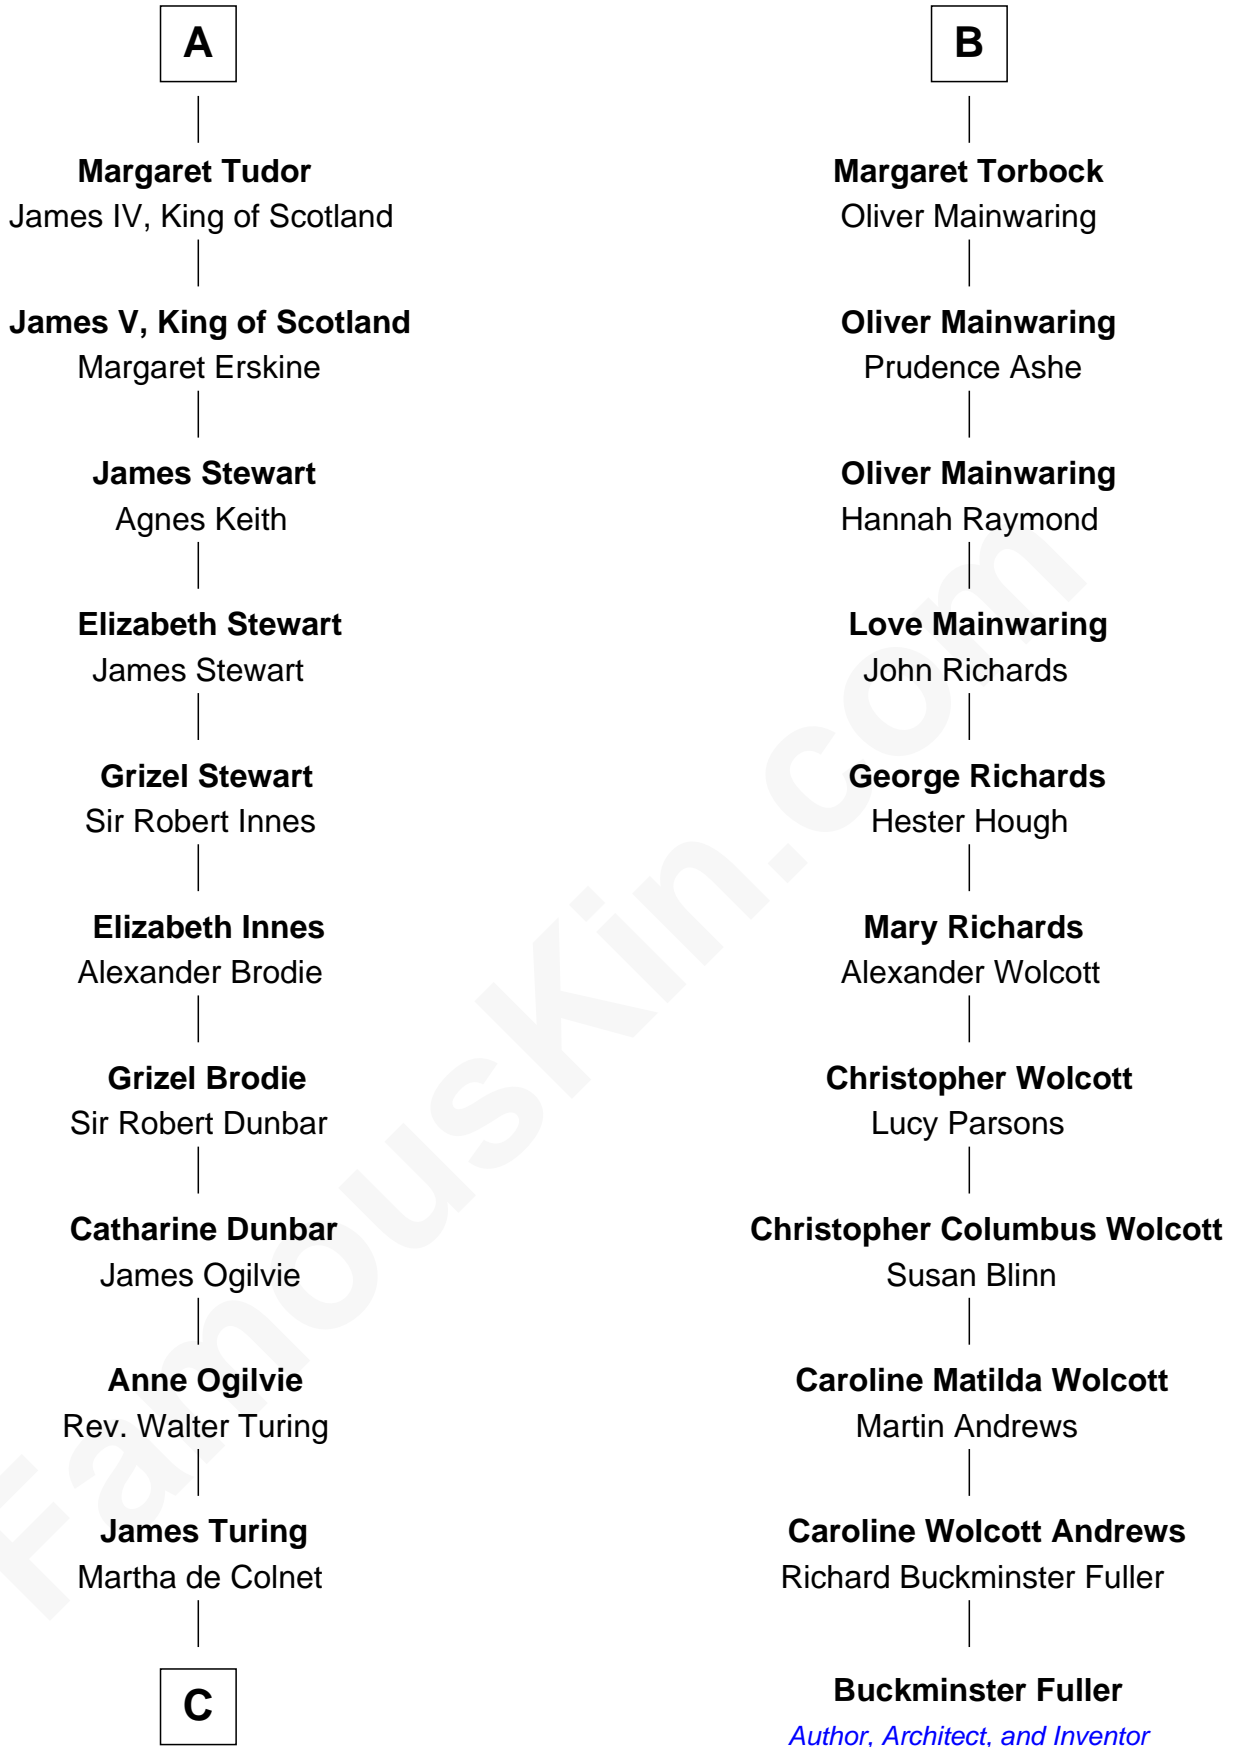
A

Margaret Tudor
James IV, King of Scotland

James V, King of Scotland
Margaret Erskine

James Stewart
Agnes Keith

Elizabeth Stewart
James Stewart

Grizel Stewart
Sir Robert Innes

Elizabeth Innes
Alexander Brodie

Grizel Brodie
Sir Robert Dunbar

Catharine Dunbar
James Ogilvie

Anne Ogilvie
Rev. Walter Turing

James Turing
Martha de Colnet

C

B

Margaret Torbock
Oliver Mainwaring

Oliver Mainwaring
Prudence Ashe

Oliver Mainwaring
Hannah Raymond

Love Mainwaring
John Richards

George Richards
Hester Hough

Mary Richards
Alexander Wolcott

Christopher Wolcott
Lucy Parsons

Christopher Columbus Wolcott
Susan Blinn

Caroline Matilda Wolcott
Martin Andrews

Caroline Wolcott Andrews
Richard Buckminster Fuller

Buckminster Fuller
Author, Architect, and Inventor

FamousKin.com